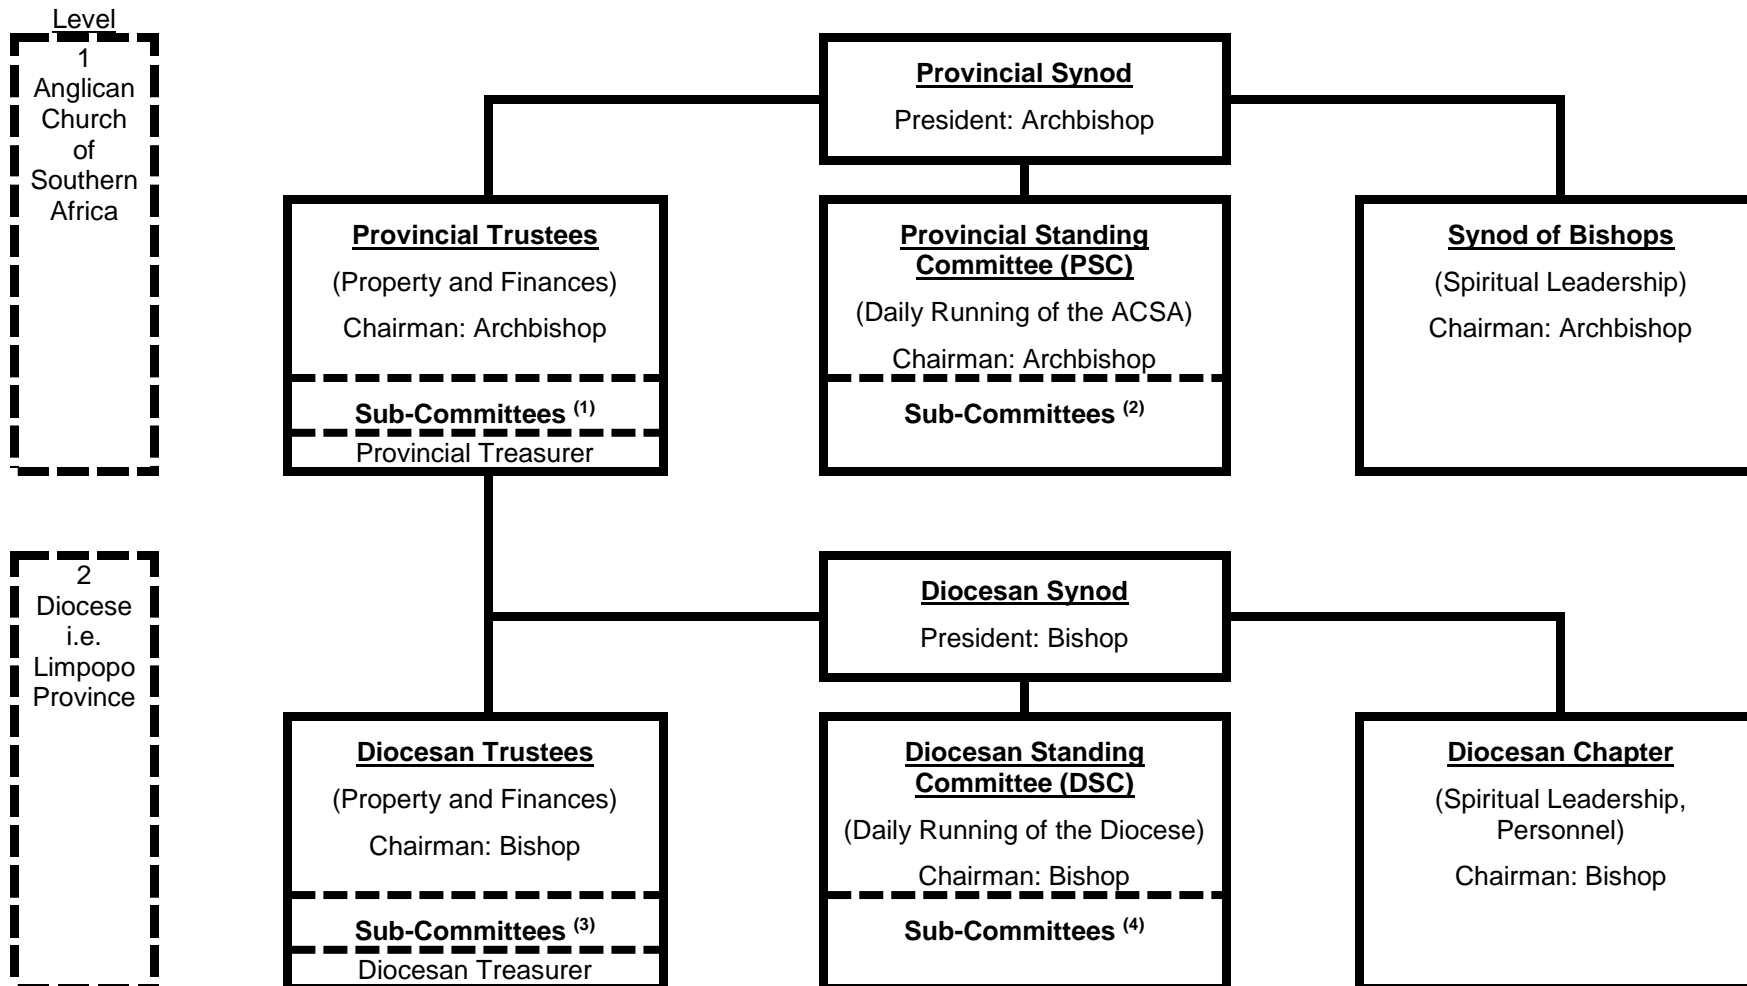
Level
1
Anglican Church of Southern Africa

Provincial Synod
President: Archbishop

Provincial Trustees
(Property and Finances)
Chairman: Archbishop
Sub-Committees $^{(1)}$
Provincial Treasurer

Provincial Standing Committee (PSC)
(Daily Running of the ACSA)
Chairman: Archbishop
Sub-Committees $^{(2)}$

Synod of Bishops
(Spiritual Leadership)
Chairman: Archbishop

2
Diocese i.e. Limpopo Province

Diocesan Synod
President: Bishop

Diocesan Trustees
(Property and Finances)
Chairman: Bishop
Sub-Committees $^{(3)}$
Diocesan Treasurer

Diocesan Standing Committee (DSC)
(Daily Running of the Diocese)
Chairman: Bishop
Sub-Committees $^{(4)}$

Diocesan Chapter
(Spiritual Leadership, Personnel)
Chairman: Bishop